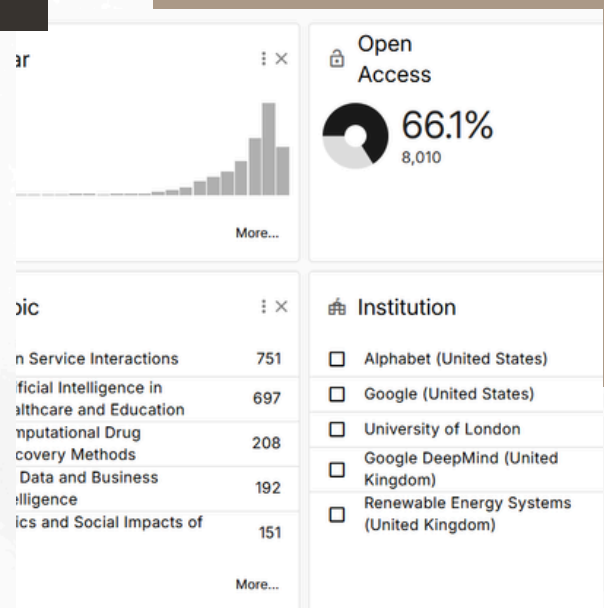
ar

More...

Open Access

66.1%
8,010

pic

| n Service Interactions | 751 |
|---|---|
| ficial Intelligence in althcare and Education | 697 |
| mputational Drug covery Methods | 208 |
| Data and Business elligence | 192 |
| ics and Social Impacts of | 151 |

More...

Institution

Alphabet (United States)
Google (United States)
University of London
Google DeepMind (United Kingdom)
Renewable Energy Systems (United Kingdom)